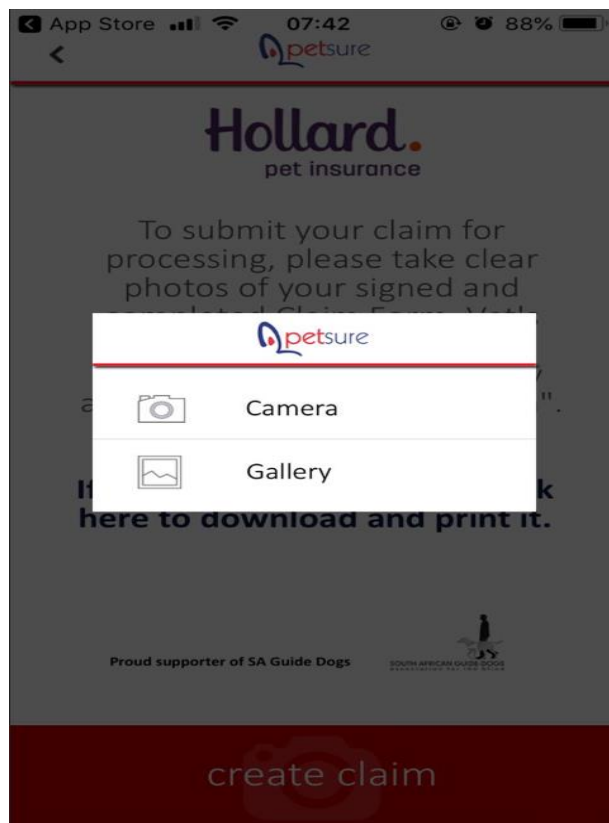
App Store 07:42 88%
<
petsure

Hollard.
pet insurance

To submit your claim for processing, please take clear photos of your signed and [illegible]

petsure

Camera

Gallery

a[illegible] ".

If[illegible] k here to download and print it.

Proud supporter of SA Guide Dogs

SOUTH AFRICAN GUIDE-DOGS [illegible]

create claim